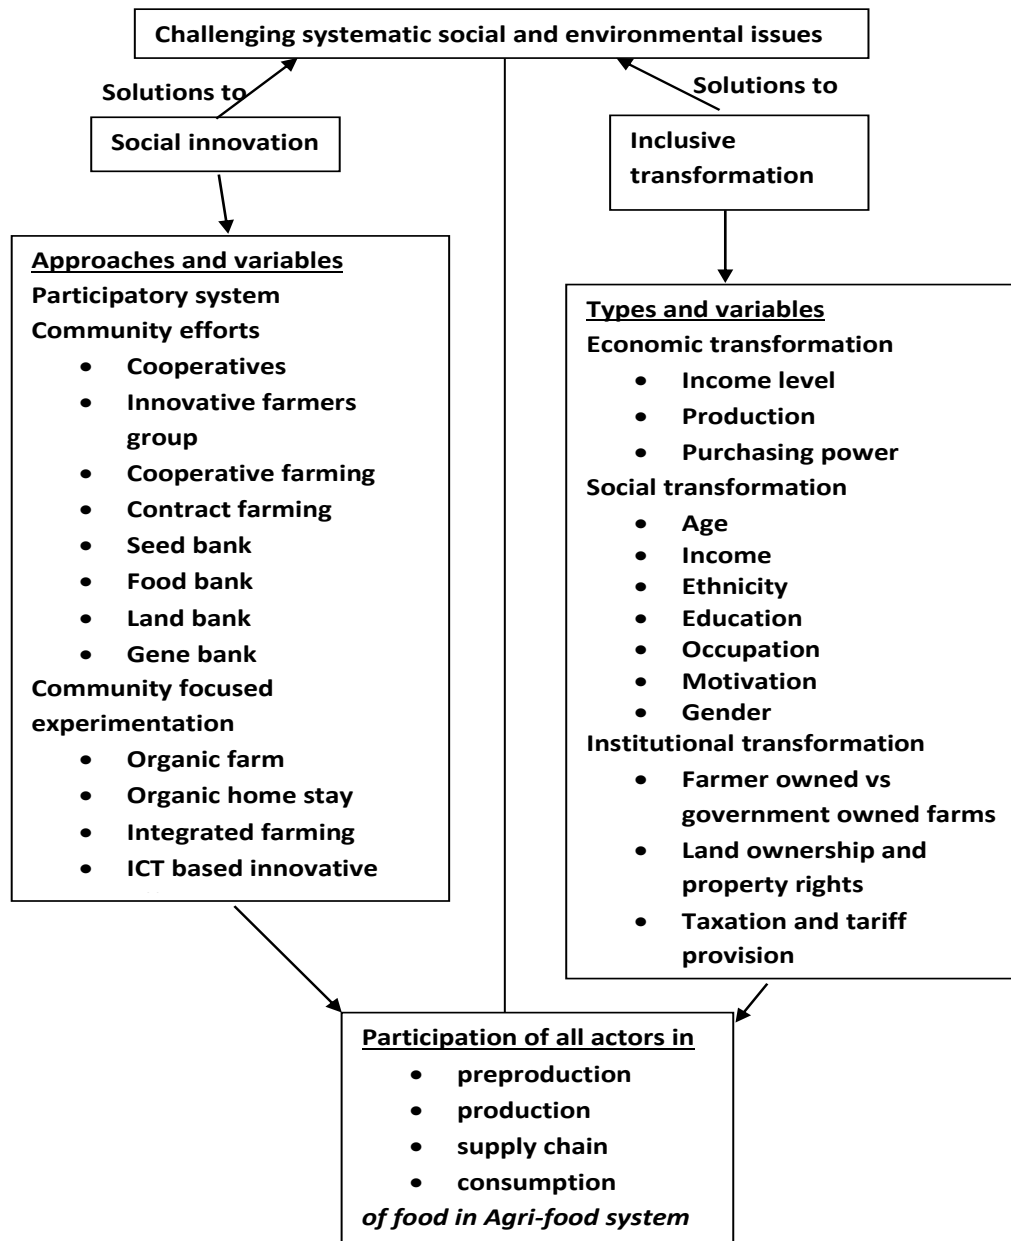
Challenging systematic social and environmental issues

Solutions to

Social innovation

Solutions to

Inclusive transformation

Approaches and variables
Participatory system
Community efforts
- Cooperatives
- Innovative farmers group
- Cooperative farming
- Contract farming
- Seed bank
- Food bank
- Land bank
- Gene bank

Community focused experimentation
- Organic farm
- Organic home stay
- Integrated farming
- ICT based innovative

Types and variables
Economic transformation
- Income level
- Production
- Purchasing power

Social transformation
- Age
- Income
- Ethnicity
- Education
- Occupation
- Motivation
- Gender

Institutional transformation
- Farmer owned vs government owned farms
- Land ownership and property rights
- Taxation and tariff provision

Participation of all actors in
- preproduction
- production
- supply chain
- consumption

*of food in Agri-food system*